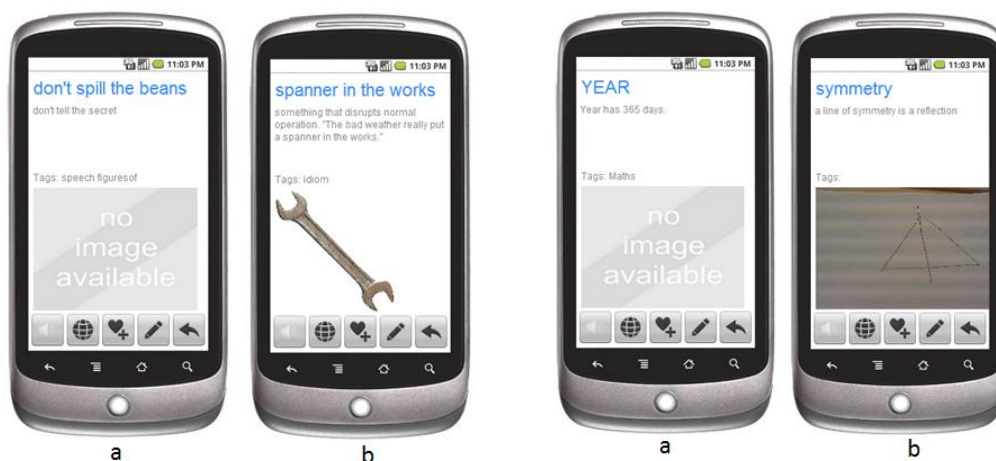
11:03 PM
don't spill the beans
don't tell the secret
Tags: speech figuresof
no image available
a

11:03 PM
spanner in the works
something that disrupts normal operation. "The bad weather really put a spanner in the works."
Tags: idiom
b

11:03 PM
YEAR
Year has 365 days.
Tags: Maths
no image available
a

11:03 PM
symmetry
a line of symmetry is a reflection
Tags:
b